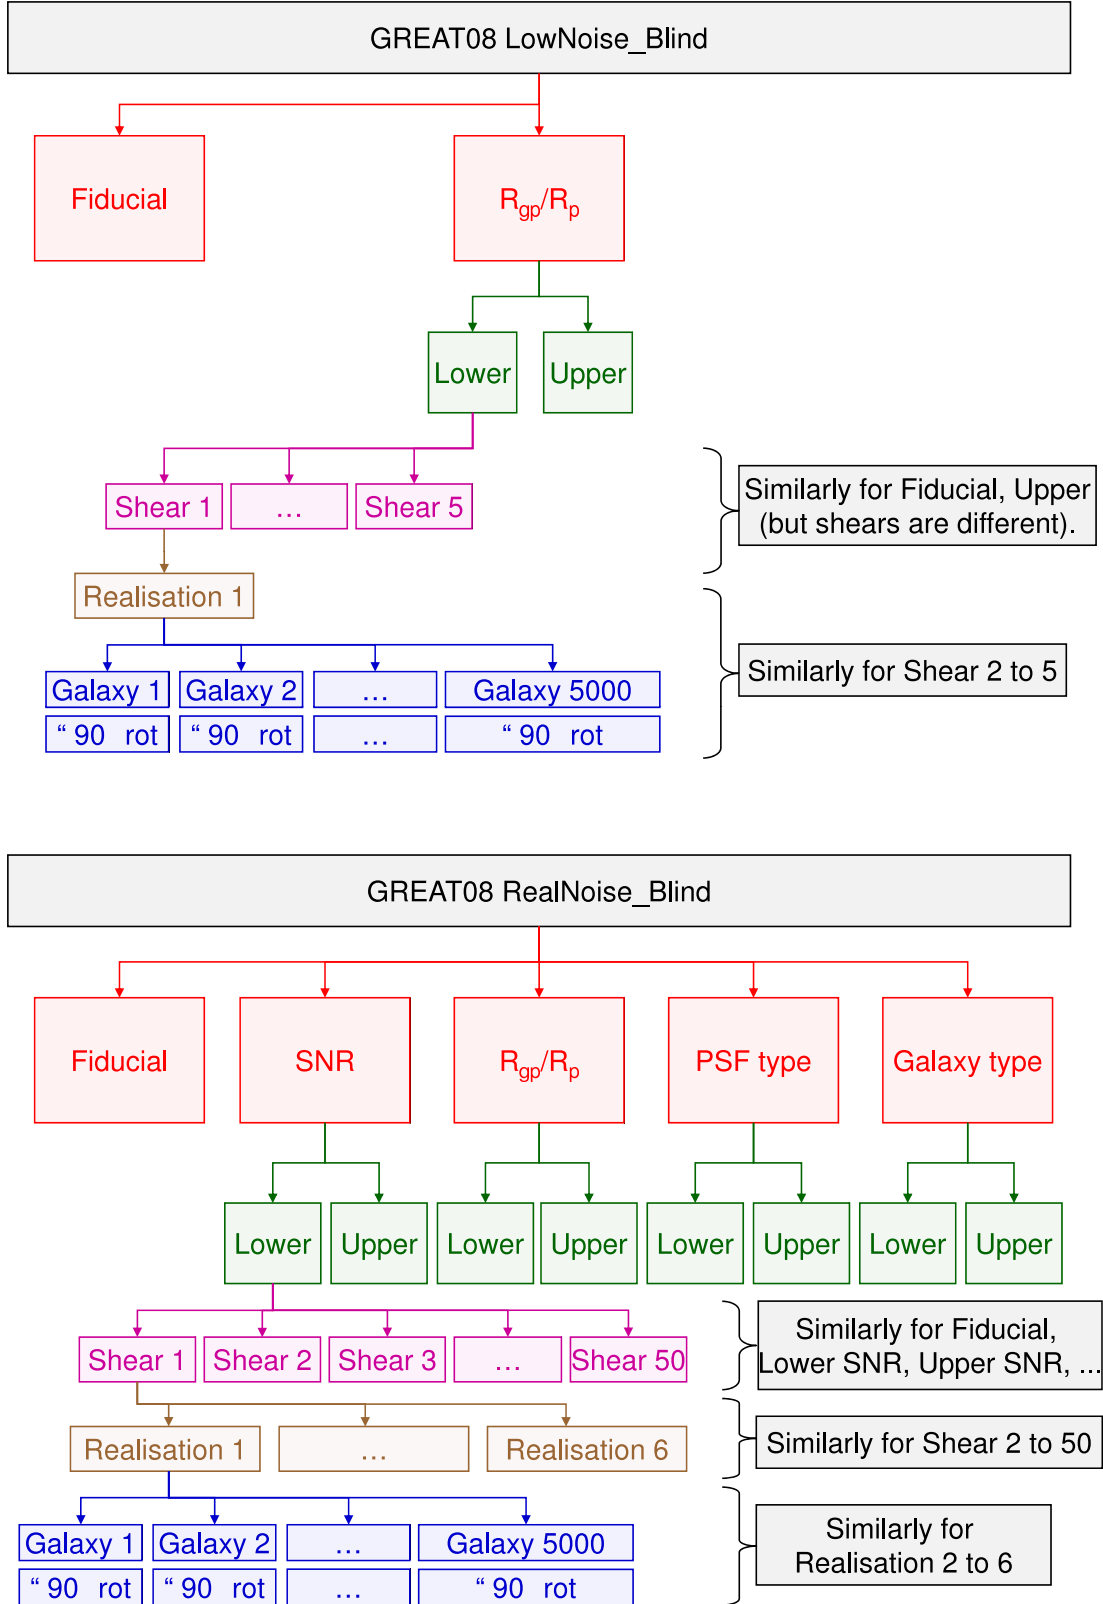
GREAT08 LowNoise_Blind

Fiducial

$R_{gp}/R_p$

Lower

Upper

Shear 1

…

Shear 5

Similarly for Fiducial, Upper (but shears are different).

Realisation 1

Galaxy 1

Galaxy 2

…

Galaxy 5000

“ 90 rot

“ 90 rot

…

“ 90 rot

Similarly for Shear 2 to 5

GREAT08 RealNoise_Blind

Fiducial

SNR

$R_{gp}/R_p$

PSF type

Galaxy type

Lower

Upper

Lower

Upper

Lower

Upper

Lower

Upper

Shear 1

Shear 2

Shear 3

…

Shear 50

Similarly for Fiducial, Lower SNR, Upper SNR, …

Realisation 1

…

Realisation 6

Similarly for Shear 2 to 50

Galaxy 1

Galaxy 2

…

Galaxy 5000

“ 90 rot

“ 90 rot

…

“ 90 rot

Similarly for Realisation 2 to 6